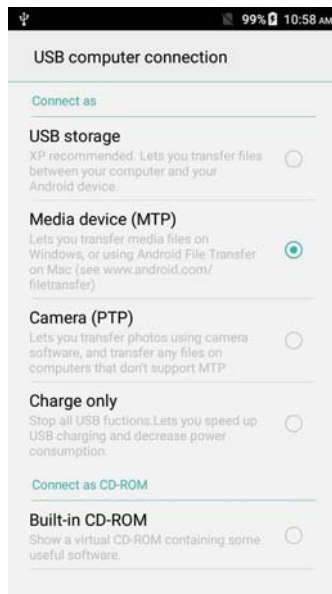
99% 10:58 AM

USB computer connection

Connect as

USB storage
XP recommended. Lets you transfer files between your computer and your Android device.

Media device (MTP)
Lets you transfer media files on Windows, or using Android File Transfer on Mac (see www.android.com/filetransfer)

Camera (PTP)
Lets you transfer photos using camera software, and transfer any files on computers that don't support MTP

Charge only
Stop all USB fuctions.Lets you speed up USB charging and decrease power consumption.

Connect as CD-ROM

Built-in CD-ROM
Show a virtual CD-ROM containing some useful software.